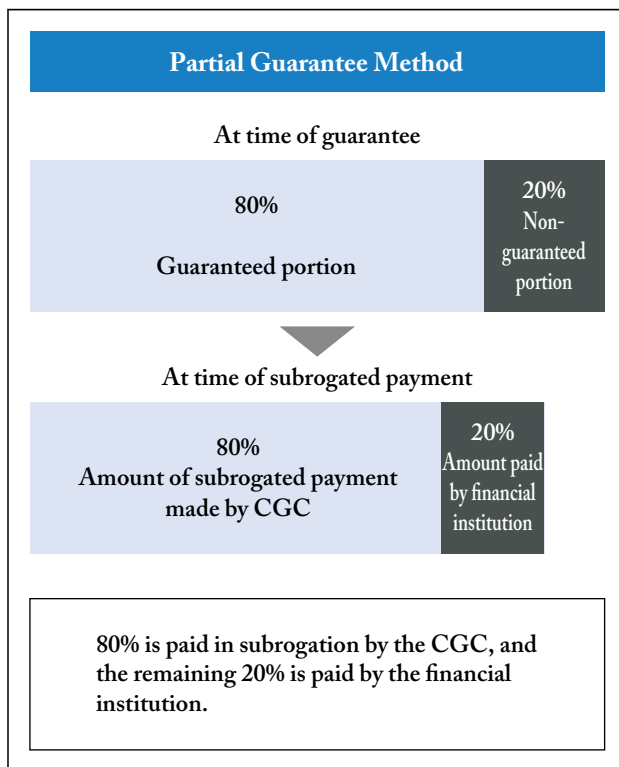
Partial Guarantee Method

At time of guarantee

80%

Guaranteed portion

20%
Non-guaranteed portion

At time of subrogated payment

80%
Amount of subrogated payment made by CGC

20%
Amount paid by financial institution

80% is paid in subrogation by the CGC, and the remaining 20% is paid by the financial institution.